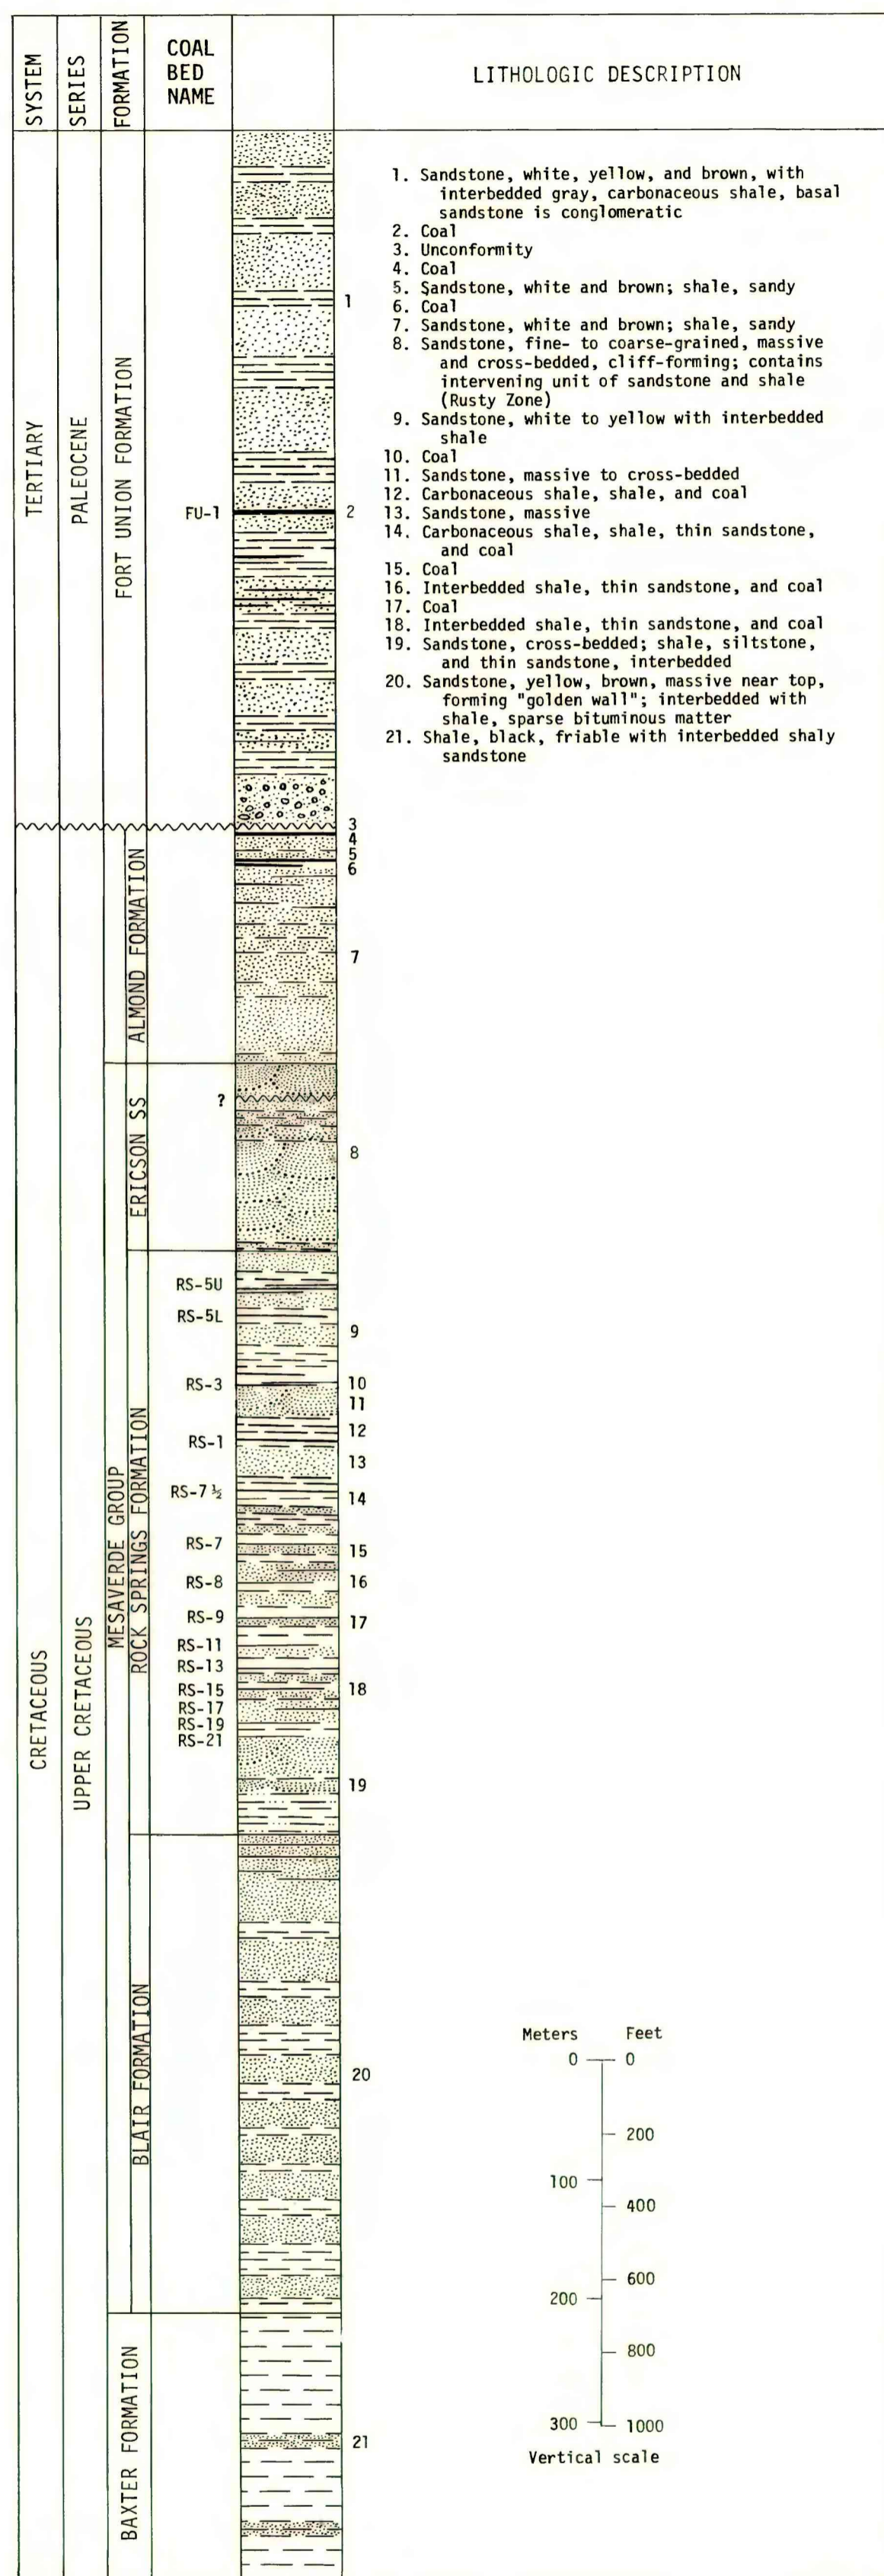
| SYSTEM | SERIES | FORMATION | COAL BED NAME | | LITHOLOGIC DESCRIPTION |
|---|---|---|---|---|---|

1. Sandstone, white, yellow, and brown, with interbedded gray, carbonaceous shale, basal sandstone is conglomeratic
2. Coal
3. Unconformity
4. Coal
5. Sandstone, white and brown; shale, sandy
6. Coal
7. Sandstone, white and brown; shale, sandy
8. Sandstone, fine- to coarse-grained, massive and cross-bedded, cliff-forming; contains intervening unit of sandstone and shale (Rusty Zone)
9. Sandstone, white to yellow with interbedded shale
10. Coal
11. Sandstone, massive to cross-bedded
12. Carbonaceous shale, shale, and coal
13. Sandstone, massive
14. Carbonaceous shale, shale, thin sandstone, and coal
15. Coal
16. Interbedded shale, thin sandstone, and coal
17. Coal
18. Interbedded shale, thin sandstone, and coal
19. Sandstone, cross-bedded; shale, siltstone, and thin sandstone, interbedded
20. Sandstone, yellow, brown, massive near top, forming "golden wall"; interbedded with shale, sparse bituminous matter
21. Shale, black, friable with interbedded shaly sandstone

TERTIARY
PALEOCENE
FORT UNION FORMATION
FU-1
1
2
3
4
5
6
7
8
9
10
11
12
13
14
15
16
17
18
19
20
21

CRETACEOUS
UPPER CRETACEOUS
MESAVERDE GROUP
ALMOND FORMATION
ERICSON SS
?
ROCK SPRINGS FORMATION
RS-5U
RS-5L
RS-3
RS-1
RS-7 ½
RS-7
RS-8
RS-9
RS-11
RS-13
RS-15
RS-17
RS-19
RS-21
BLAIR FORMATION
BAXTER FORMATION

Meters Feet
0 0
200
100 400
600
200 800
300 1000
Vertical scale